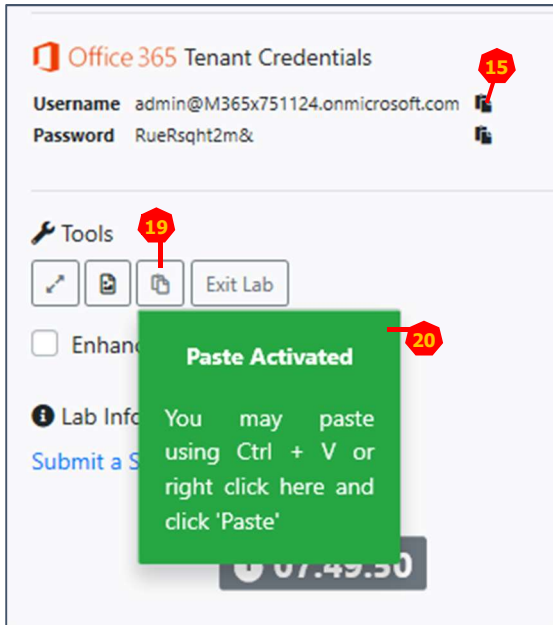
Office 365 Tenant Credentials

15

Username admin@M365x751124.onmicrosoft.com

Password RueRsqht2m&

Tools

19

Exit Lab

20

Enhan

Paste Activated

You may paste using Ctrl + V or right click here and click 'Paste'

Lab Info

Submit a S

07:49:50